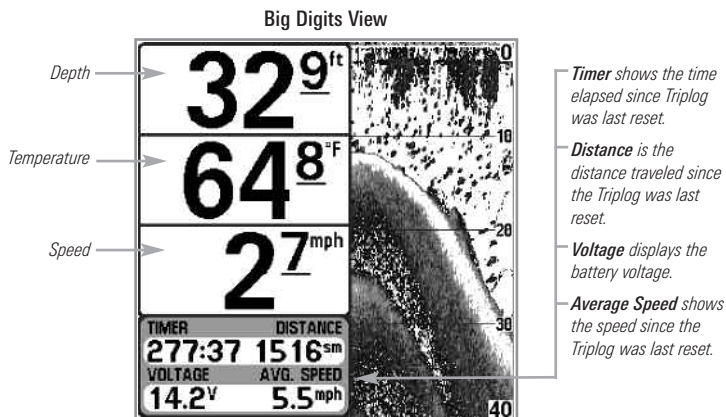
Big Digits View

Depth

Temperature

Speed

32.9 ft

64.8 °F

2.7 mph

TIMER DISTANCE
277:37 15.16 sm
VOLTAGE AVG. SPEED
14.2 V 5.5 mph

0
10
20
30
40

**Timer** shows the time elapsed since Triplog was last reset.

**Distance** is the distance traveled since the Triplog was last reset.

**Voltage** displays the battery voltage.

**Average Speed** shows the speed since the Triplog was last reset.